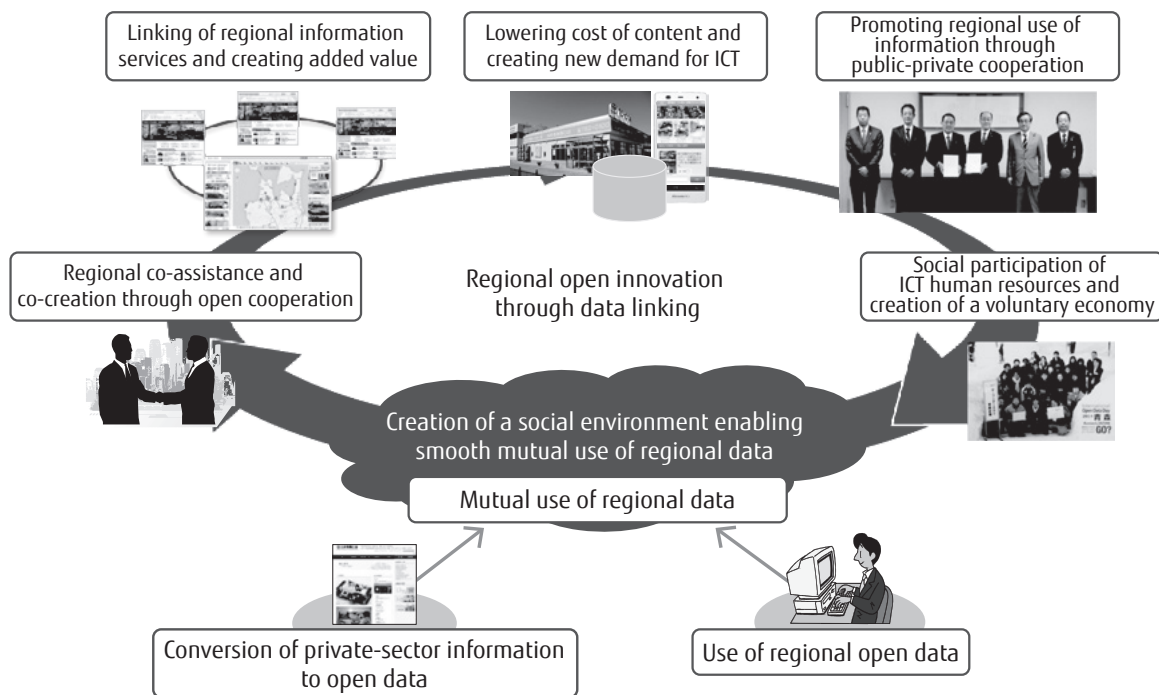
Linking of regional information services and creating added value

Lowering cost of content and creating new demand for ICT

Promoting regional use of information through public-private cooperation

Regional co-assistance and co-creation through open cooperation

Regional open innovation through data linking

Social participation of ICT human resources and creation of a voluntary economy

GO?

Creation of a social environment enabling smooth mutual use of regional data

Mutual use of regional data

Conversion of private-sector information to open data

Use of regional open data